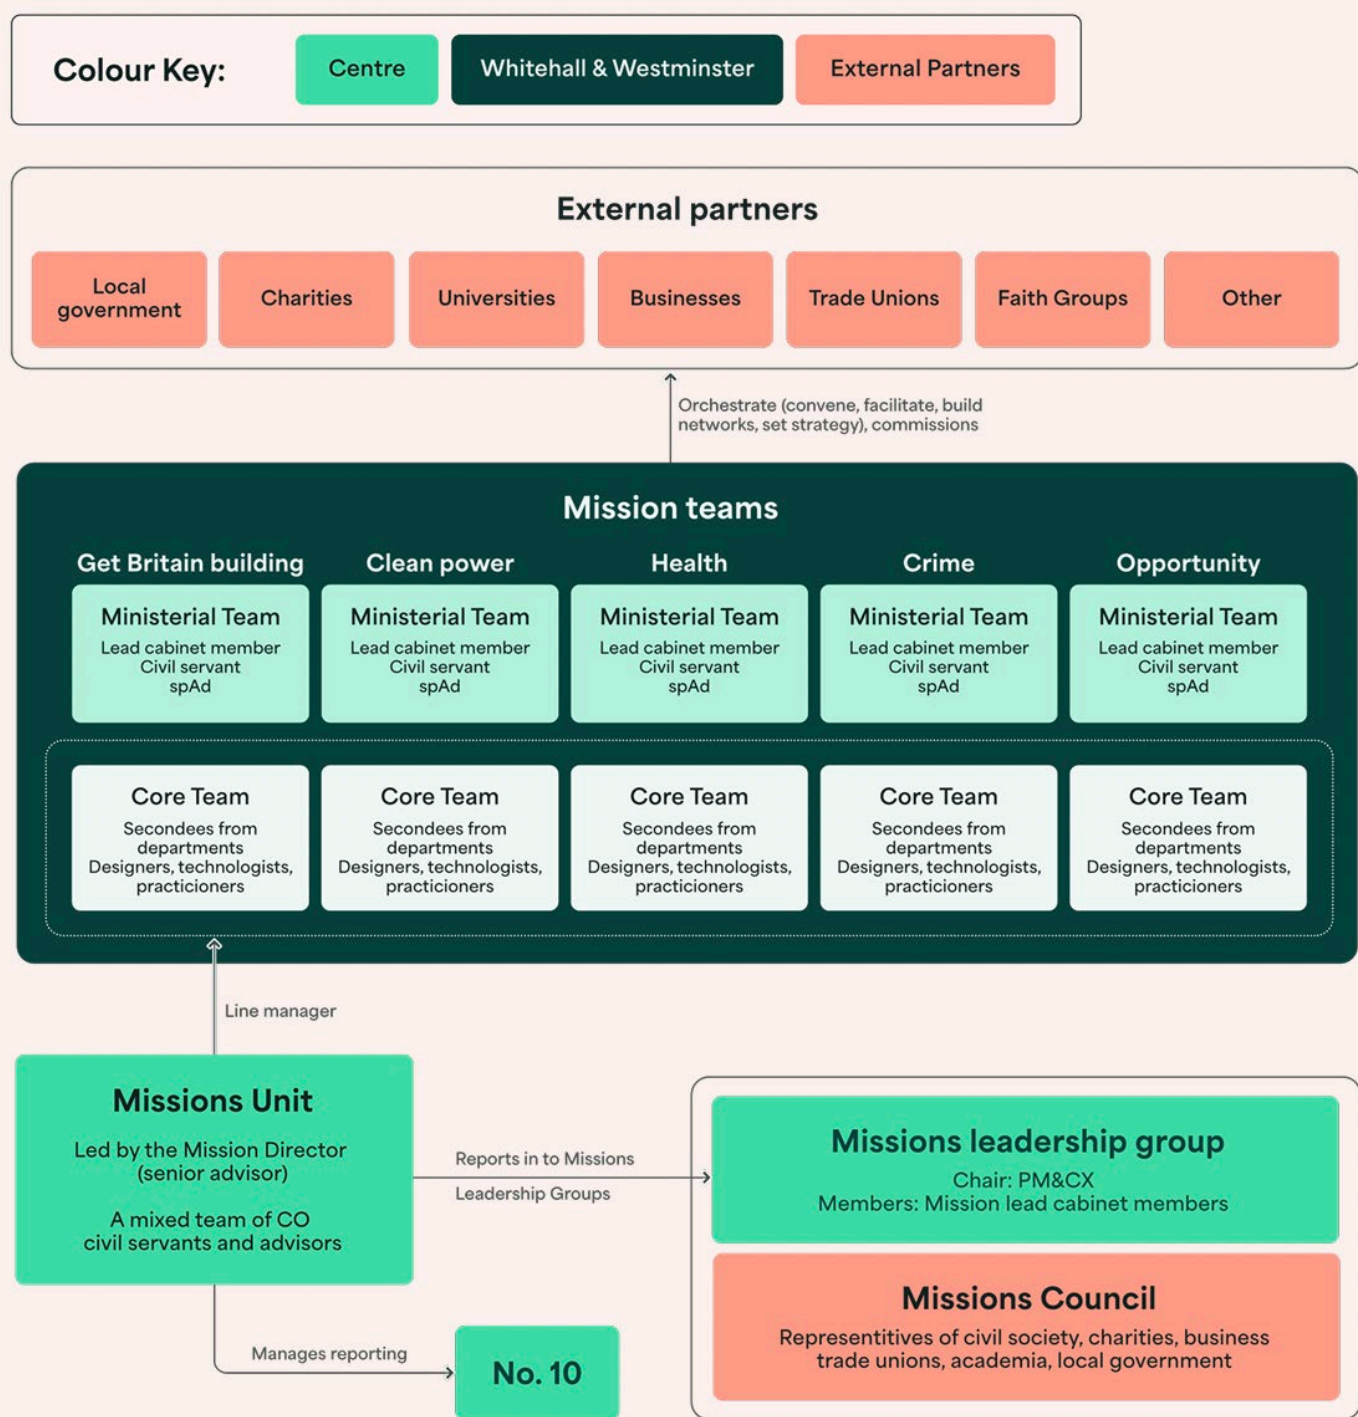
Colour Key: Centre Whitehall & Westminster External Partners

External partners

Local government
Charities
Universities
Businesses
Trade Unions
Faith Groups
Other

Orchestrate (convene, facilitate, build networks, set strategy), commissions

Mission teams

Get Britain building
Ministerial Team
Lead cabinet member
Civil servant
spAd

Clean power
Ministerial Team
Lead cabinet member
Civil servant
spAd

Health
Ministerial Team
Lead cabinet member
Civil servant
spAd

Crime
Ministerial Team
Lead cabinet member
Civil servant
spAd

Opportunity
Ministerial Team
Lead cabinet member
Civil servant
spAd

Core Team
Secondees from departments
Designers, technologists, practicioners

Core Team
Secondees from departments
Designers, technologists, practicioners

Core Team
Secondees from departments
Designers, technologists, practicioners

Core Team
Secondees from departments
Designers, technologists, practicioners

Core Team
Secondees from departments
Designers, technologists, practicioners

Line manager

Missions Unit
Led by the Mission Director (senior advisor)
A mixed team of CO civil servants and advisors

Reports in to Missions Leadership Groups

Missions leadership group
Chair: PM&CX
Members: Mission lead cabinet members

Missions Council
Representitives of civil society, charities, business trade unions, academia, local government

Manages reporting

No. 10